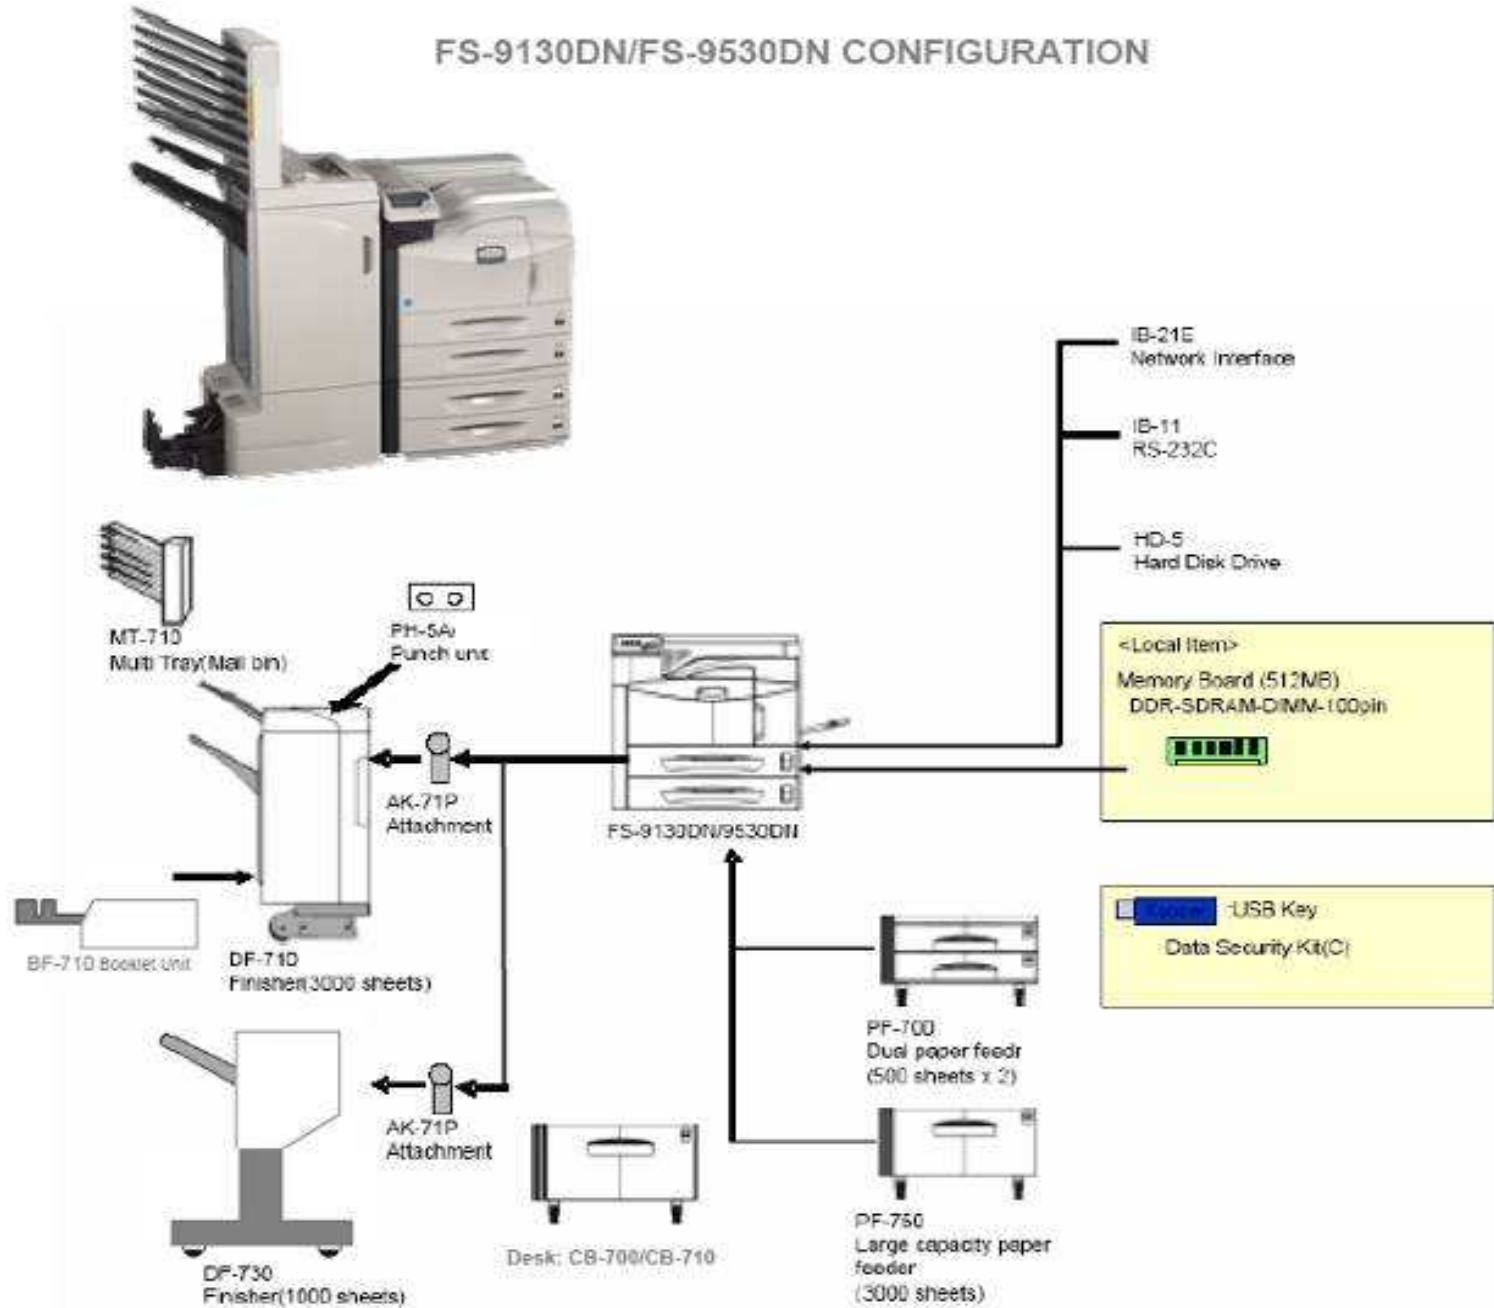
FS-9130DN/FS-9530DN CONFIGURATION

IB-21E
Network Interface

IB-11
RS-232C

HD-5
Hard Disk Drive

<Local Item>
Memory Board (512MB)
DDR-SDRAM-DIMM-100pin

USB Key
Data Security Kit(C)

MT-710
Multi Tray(Mail bin)

PH-5A
Punch unit

AK-71P
Attachment

FS-9130DN/9530DN

BF-710 Booklet unit

DF-710
Finisher(3000 sheets)

PF-700
Dual paper feedr
(500 sheets x 2)

AK-71P
Attachment

Desk: CB-700/CB-710

PF-750
Large capacity paper feeder
(3000 sheets)

DF-730
Finisher(1000 sheets)